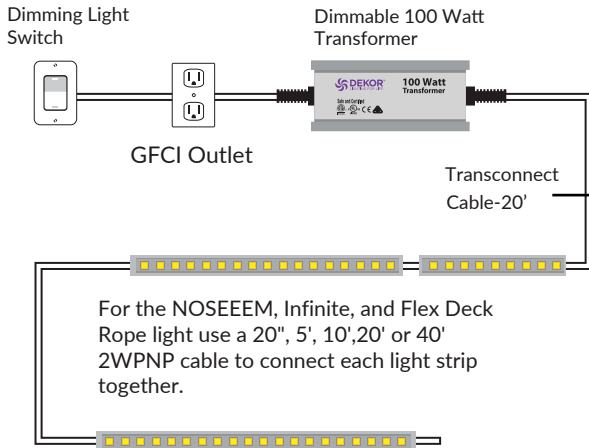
Dimming Light Switch

Dimmable 100 Watt Transformer

DEKOR

100 Watt Transformer

Safe and Compliant

GFCI Outlet

Transconnect Cable-20'

For the NOSEEEM, Infinite, and Flex Deck Rope light use a 20", 5', 10',20' or 40' 2WPNP cable to connect each light strip together.